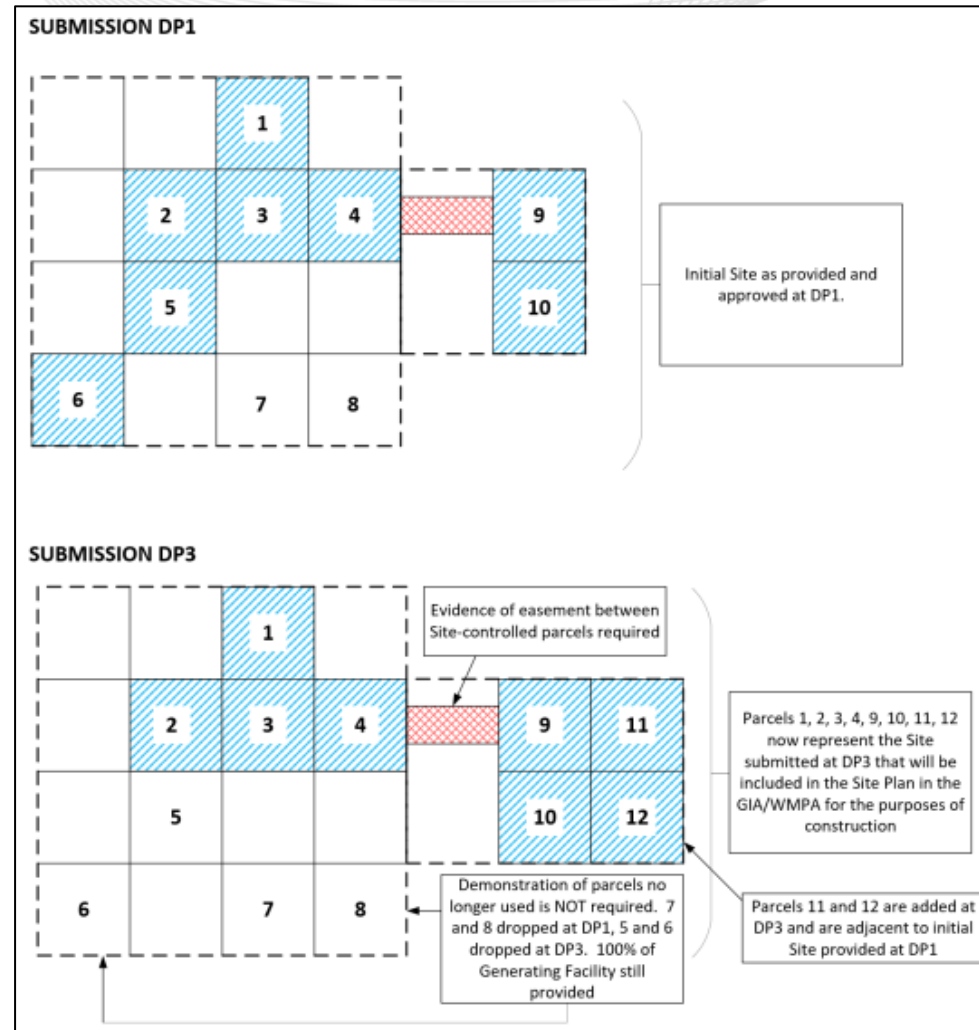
SUBMISSION DP1

1

2

3

4

9

5

10

6

7

8

Initial Site as provided and approved at DP1.

SUBMISSION DP3

1

Evidence of easement between Site-controlled parcels required

2

3

4

9

11

5

10

12

6

7

8

Parcels 1, 2, 3, 4, 9, 10, 11, 12 now represent the Site submitted at DP3 that will be included in the Site Plan in the GIA/WMPA for the purposes of construction

Demonstration of parcels no longer used is NOT required. 7 and 8 dropped at DP1, 5 and 6 dropped at DP3. 100% of Generating Facility still provided

Parcels 11 and 12 are added at DP3 and are adjacent to initial Site provided at DP1